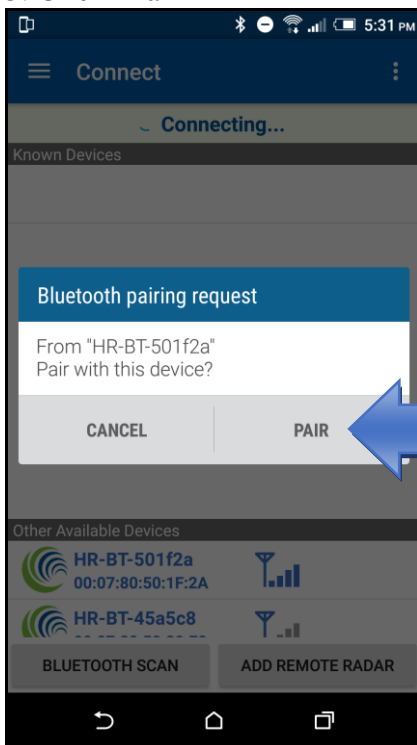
5:31 PM

Connect

Connecting...

Known Devices

Bluetooth pairing request

From "HR-BT-501f2a"
Pair with this device?

CANCEL

PAIR

Other Available Devices

HR-BT-501f2a
00:07:80:50:1F:2A

HR-BT-45a5c8
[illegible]

BLUETOOTH SCAN

ADD REMOTE RADAR